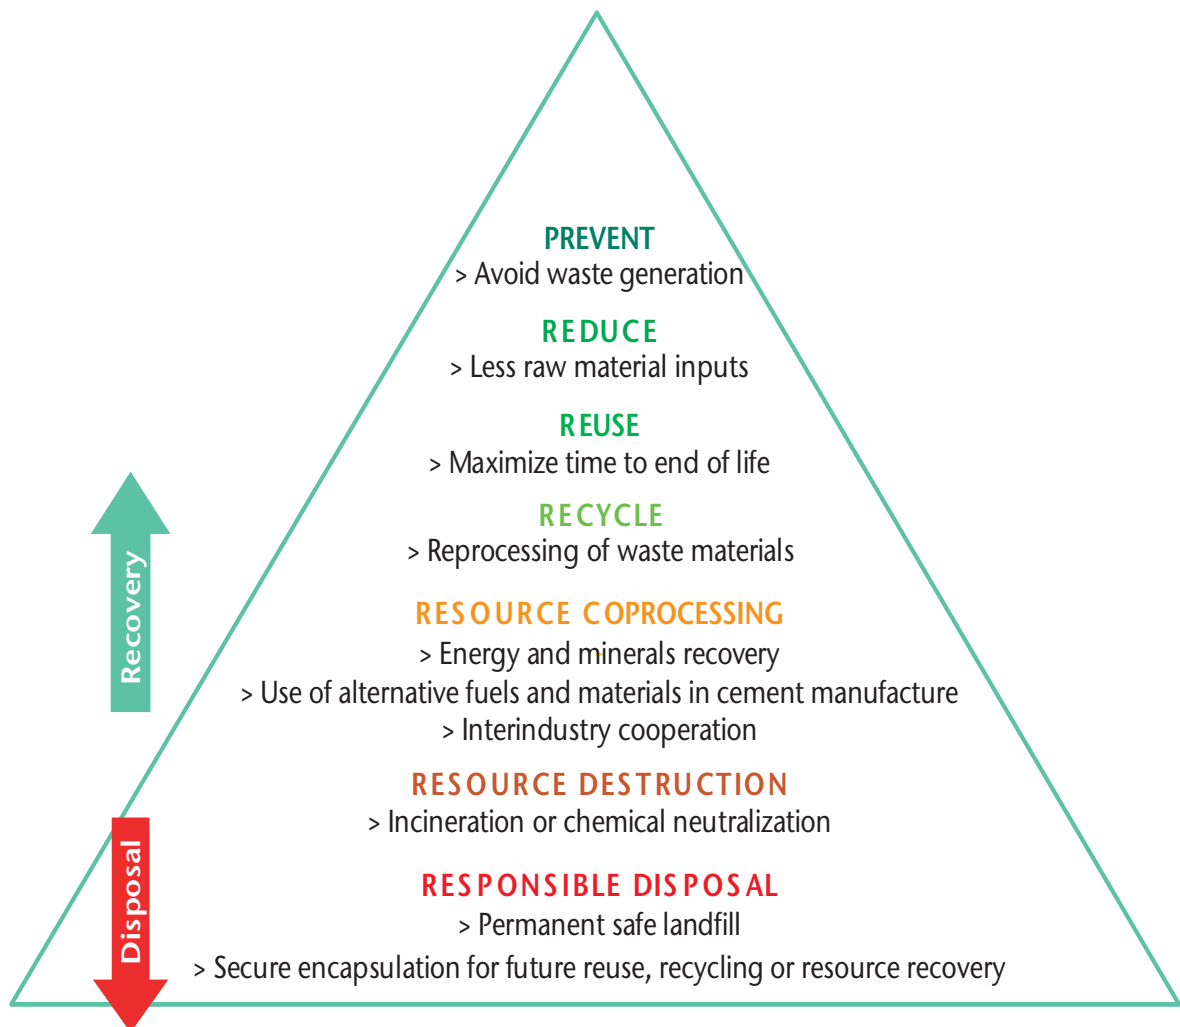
PREVENT
> Avoid waste generation

REDUCE
> Less raw material inputs

REUSE
> Maximize time to end of life

RECYCLE
> Reprocessing of waste materials

RESOURCE COPROCESSING
> Energy and minerals recovery
> Use of alternative fuels and materials in cement manufacture
> Interindustry cooperation

RESOURCE DESTRUCTION
> Incineration or chemical neutralization

RESPONSIBLE DISPOSAL
> Permanent safe landfill
> Secure encapsulation for future reuse, recycling or resource recovery

Recovery

Disposal